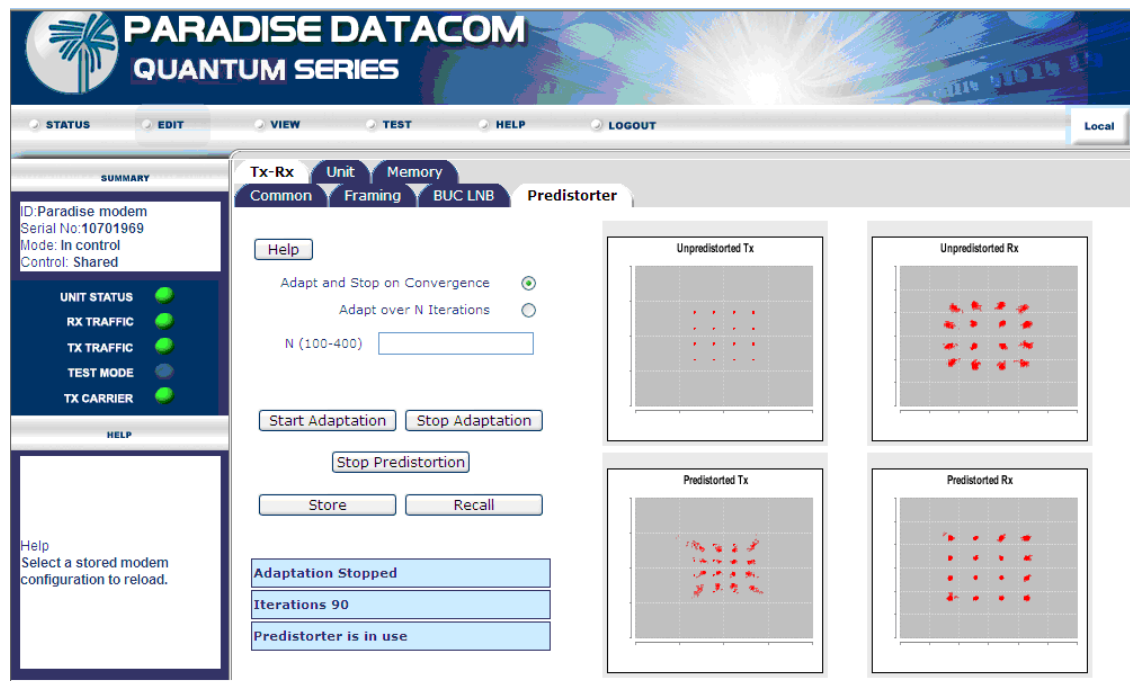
PARADISE DATACOM
QUANTUM SERIES

STATUS EDIT VIEW TEST HELP LOGOUT
Local

SUMMARY
ID:Paradise modem
Serial No:10701969
Mode: In control
Control: Shared

UNIT STATUS
RX TRAFFIC
TX TRAFFIC
TEST MODE
TX CARRIER

HELP
Help
Select a stored modem configuration to reload.

Tx-Rx Unit Memory
Common Framing BUC LNB Predistorter

Help
Adapt and Stop on Convergence
Adapt over N Iterations
N (100-400)

Start Adaptation Stop Adaptation
Stop Predistortion
Store Recall

Adaptation Stopped
Iterations 90
Predistorter is in use

Unpredistorted Tx
Unpredistorted Rx
Predistorted Tx
Predistorted Rx